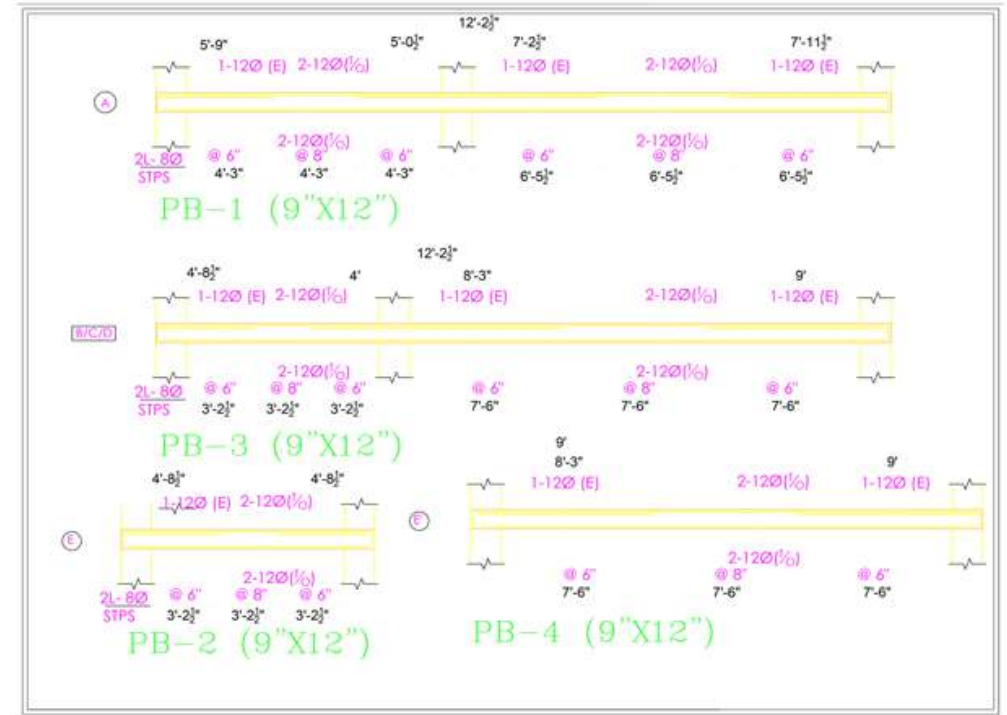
12'-2$\frac{1}{2}$"

5'-9" 5'-0$\frac{1}{2}$" 7'-2$\frac{1}{2}$" 7'-11$\frac{1}{2}$"

1-12Ø (E) 2-12Ø(T/C) 1-12Ø (E) 2-12Ø(T/C) 1-12Ø (E)

A

2-12Ø(T/C) 2-12Ø(T/C)

2L- 8Ø STPS @ 6" @ 8" @ 6" @ 6" @ 8" @ 6"

4'-3" 4'-3" 4'-3" 6'-5$\frac{1}{2}$" 6'-5$\frac{1}{2}$" 6'-5$\frac{1}{2}$"

PB-1 (9"X12")

12'-2$\frac{1}{2}$"

4'-8$\frac{1}{2}$" 4' 8'-3" 9'

1-12Ø (E) 2-12Ø(T/C) 1-12Ø (E) 2-12Ø(T/C) 1-12Ø (E)

B/C/D

2-12Ø(T/C) 2-12Ø(T/C)

2L- 8Ø STPS @ 6" @ 8" @ 6" @ 6" @ 8" @ 6"

3'-2$\frac{1}{2}$" 3'-2$\frac{1}{2}$" 3'-2$\frac{1}{2}$" 7'-6" 7'-6" 7'-6"

PB-3 (9"X12")

4'-8$\frac{1}{2}$" 4'-8$\frac{1}{2}$"

1-12Ø (E) 2-12Ø(T/C)

E

2-12Ø(T/C)

2L- 8Ø STPS @ 6" @ 8" @ 6"

3'-2$\frac{1}{2}$" 3'-2$\frac{1}{2}$" 3'-2$\frac{1}{2}$"

PB-2 (9"X12")

9'

8'-3" 9'

1-12Ø (E) 2-12Ø(T/C) 1-12Ø (E)

F

2-12Ø(T/C)

@ 6" @ 8" @ 6"

7'-6" 7'-6" 7'-6"

PB-4 (9"X12")